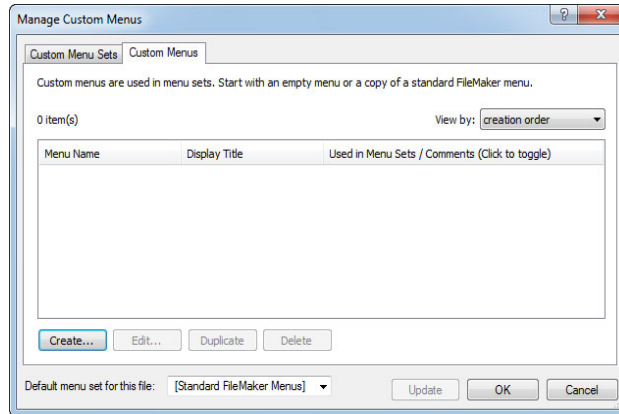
Manage Custom Menus

?

Custom Menu Sets | Custom Menus

Custom menus are used in menu sets. Start with an empty menu or a copy of a standard FileMaker menu.

0 item(s)

View by: creation order

| Menu Name | Display Title | Used in Menu Sets / Comments (Click to toggle) |
|---|---|---|

Create... Edit... Duplicate Delete

Default menu set for this file: [Standard FileMaker Menus]

Update OK Cancel